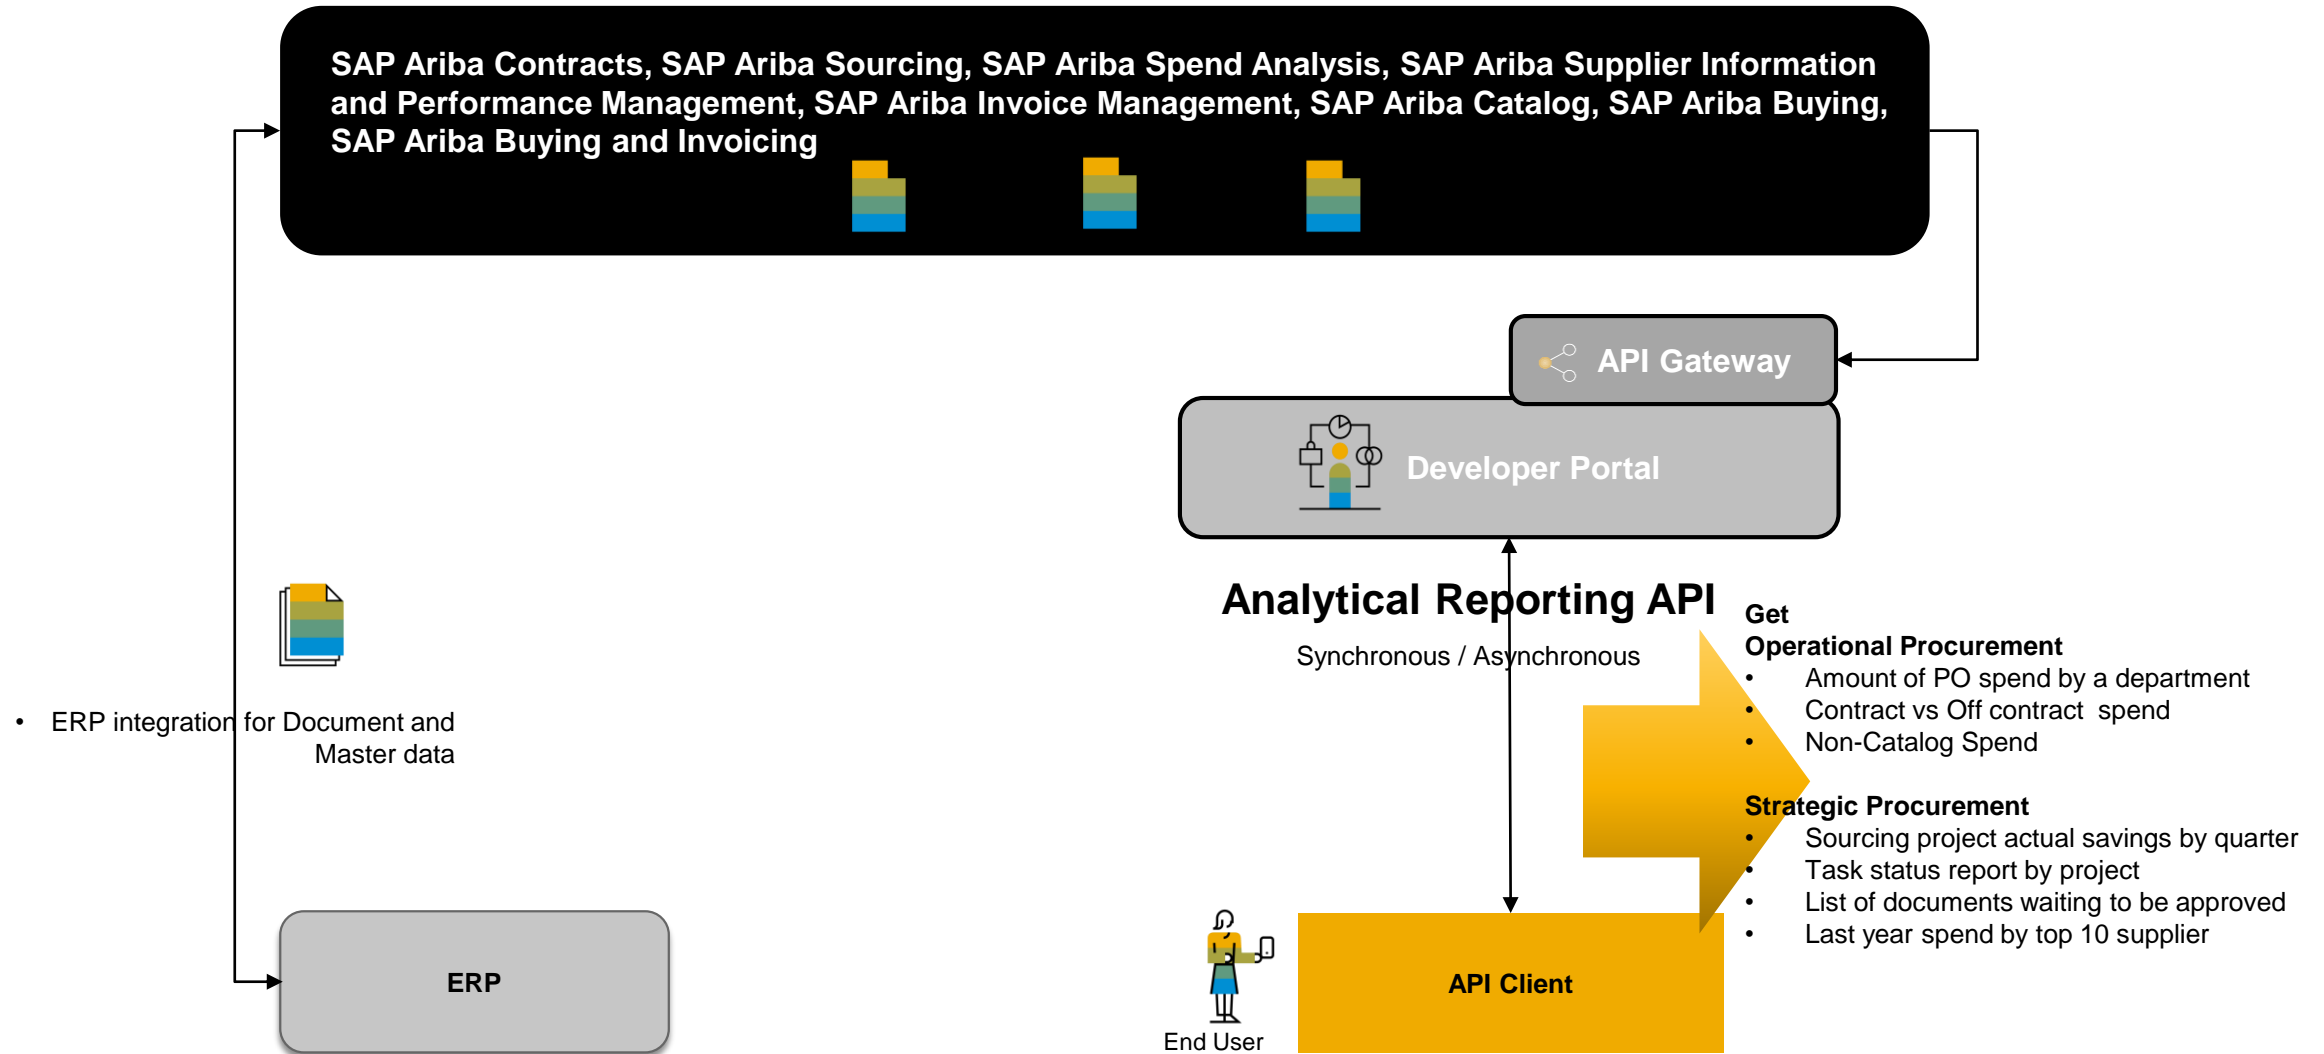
SAP Ariba Contracts, SAP Ariba Sourcing, SAP Ariba Spend Analysis, SAP Ariba Supplier Information and Performance Management, SAP Ariba Invoice Management, SAP Ariba Catalog, SAP Ariba Buying, SAP Ariba Buying and Invoicing

API Gateway

Developer Portal

Analytical Reporting API

Synchronous / Asynchronous

Get

Operational Procurement
- Amount of PO spend by a department
- Contract vs Off contract spend
- Non-Catalog Spend

Strategic Procurement
- Sourcing project actual savings by quarter
- Task status report by project
- List of documents waiting to be approved
- Last year spend by top 10 supplier

- ERP integration for Document and Master data

ERP

End User

API Client